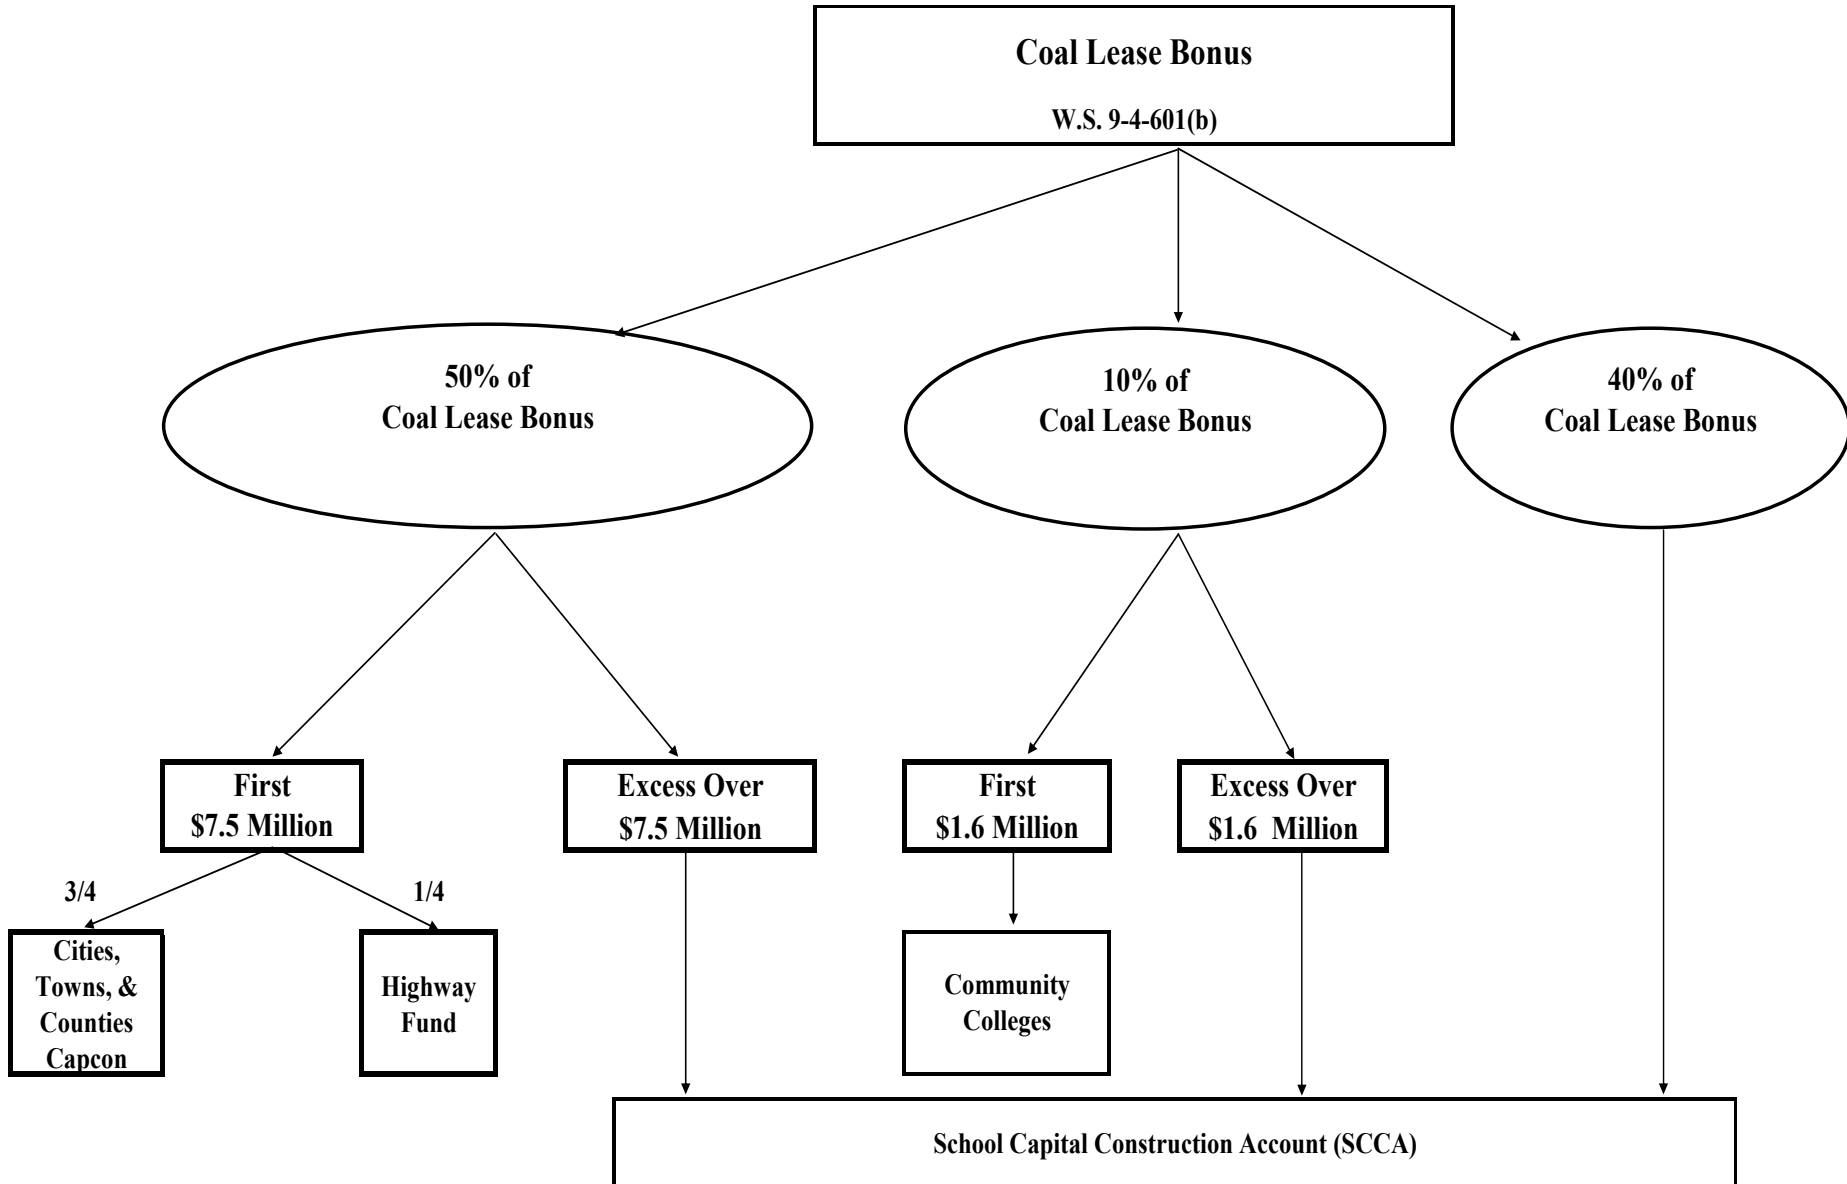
Coal Lease Bonus

W.S. 9-4-601(b)

50% of
Coal Lease Bonus

10% of
Coal Lease Bonus

40% of
Coal Lease Bonus

First
$7.5 Million

Excess Over
$7.5 Million

First
$1.6 Million

Excess Over
$1.6 Million

3/4

1/4

Cities, Towns, & Counties Capcon

Highway Fund

Community Colleges

School Capital Construction Account (SCCA)